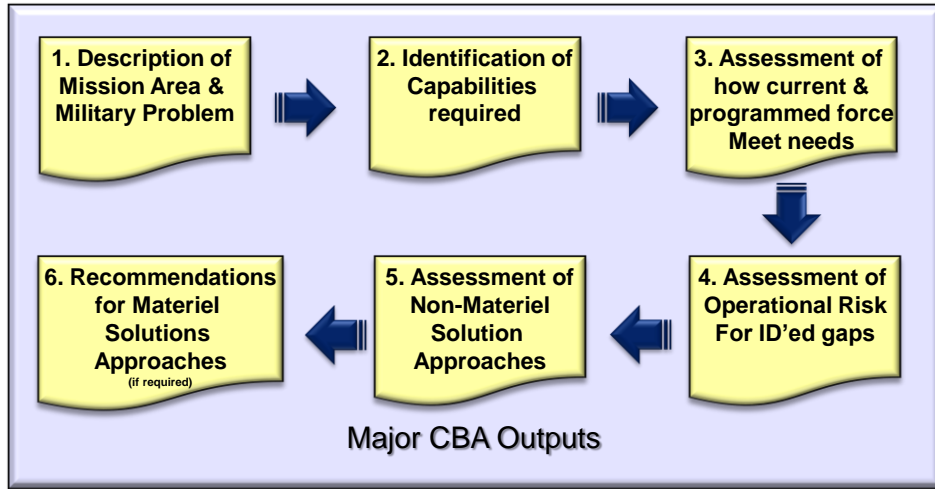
1. Description of Mission Area & Military Problem

2. Identification of Capabilities required

3. Assessment of how current & programmed force Meet needs

4. Assessment of Operational Risk For ID'ed gaps

5. Assessment of Non-Materiel Solution Approaches

6. Recommendations for Materiel Solutions Approaches (if required)

Major CBA Outputs